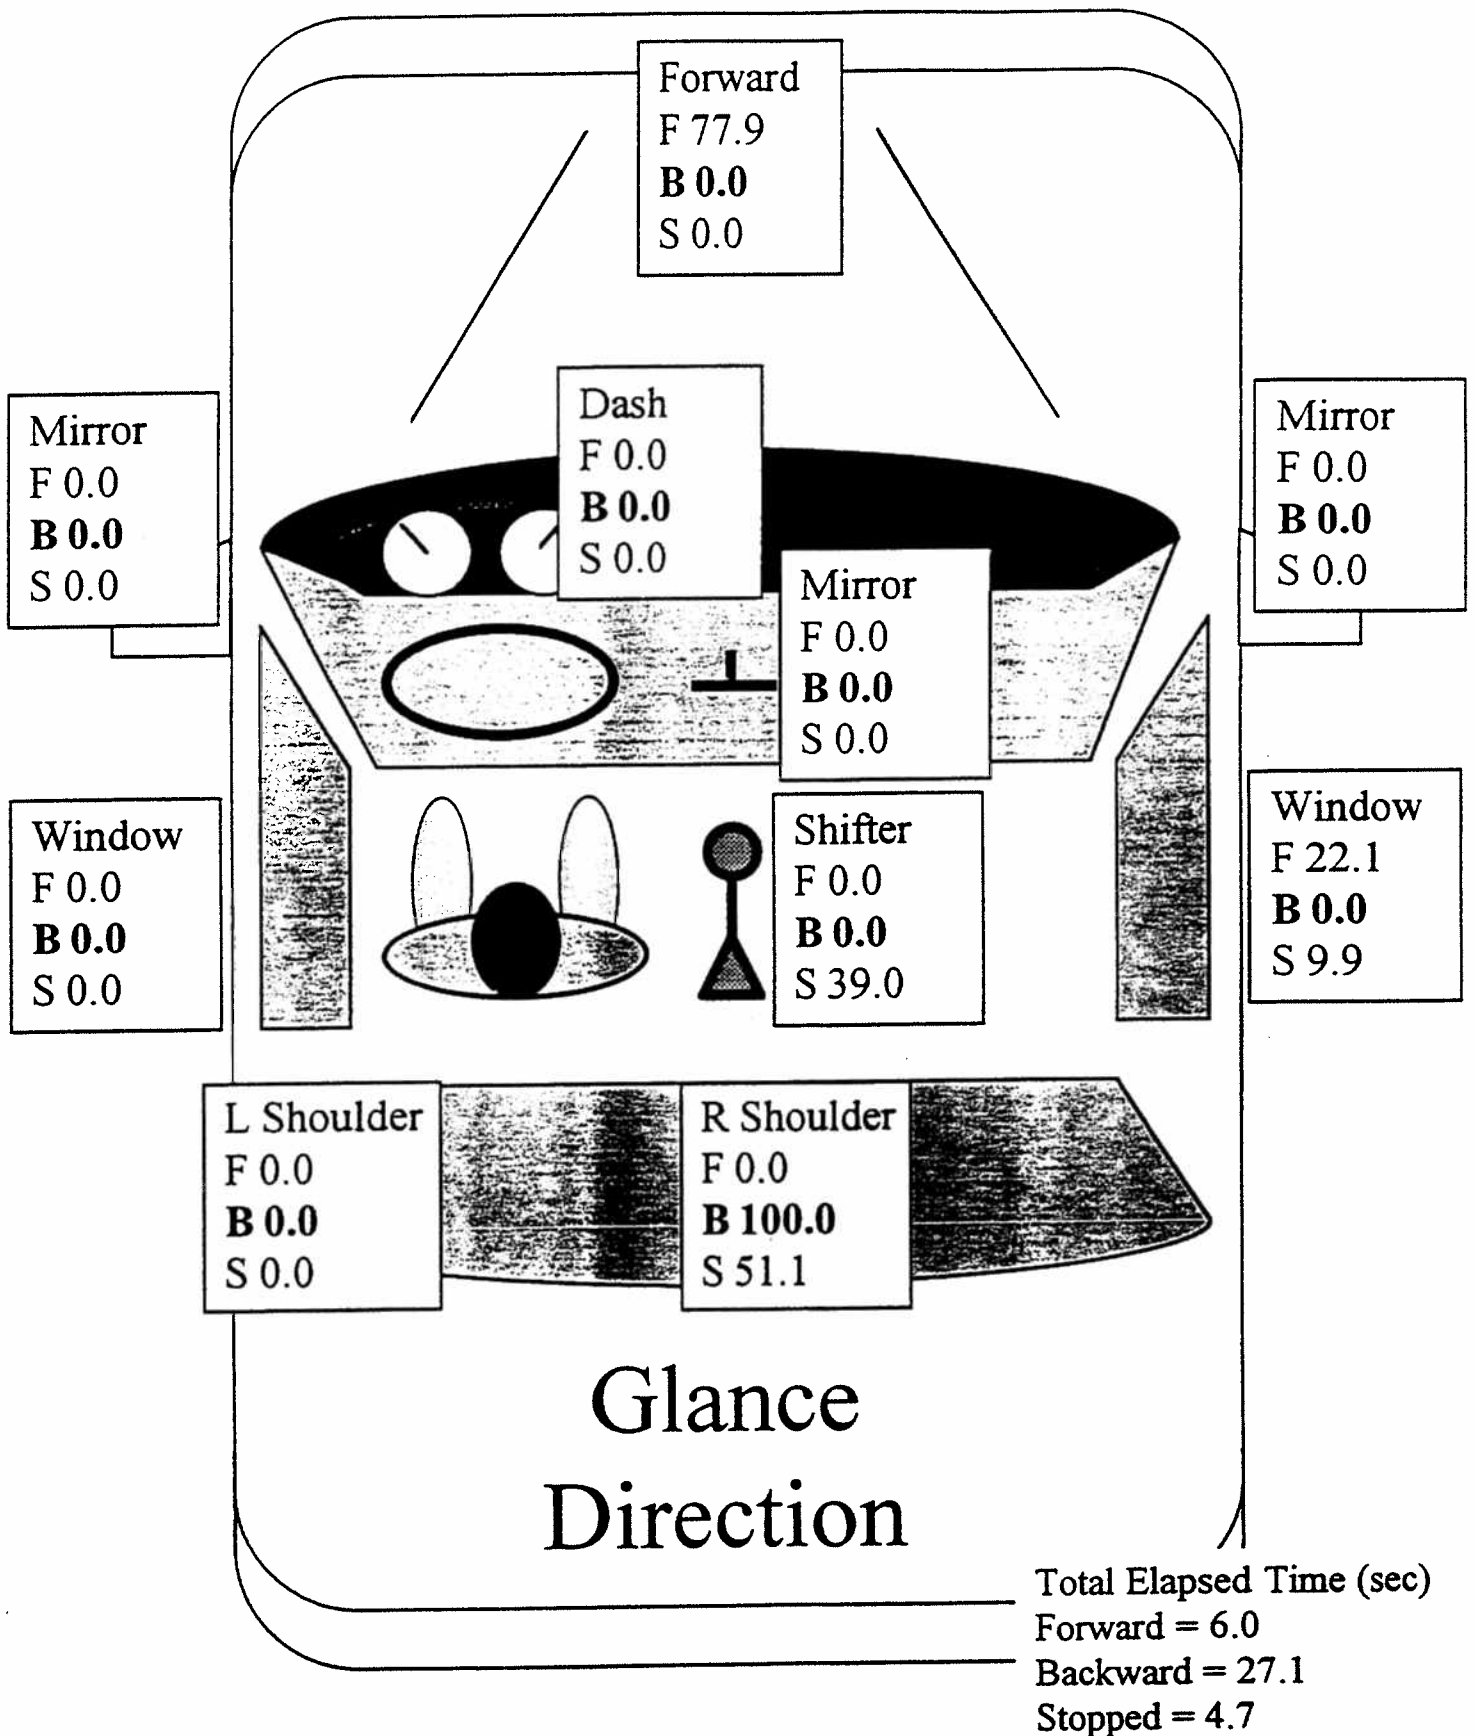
Forward
F 77.9
B 0.0
S 0.0

Mirror
F 0.0
B 0.0
S 0.0

Dash
F 0.0
B 0.0
S 0.0

Mirror
F 0.0
B 0.0
S 0.0

Mirror
F 0.0
B 0.0
S 0.0

Window
F 0.0
B 0.0
S 0.0

Shifter
F 0.0
B 0.0
S 39.0

Window
F 22.1
B 0.0
S 9.9

L Shoulder
F 0.0
B 0.0
S 0.0

R Shoulder
F 0.0
B 100.0
S 51.1

Glance Direction

Total Elapsed Time (sec)
Forward = 6.0
Backward = 27.1
Stopped = 4.7